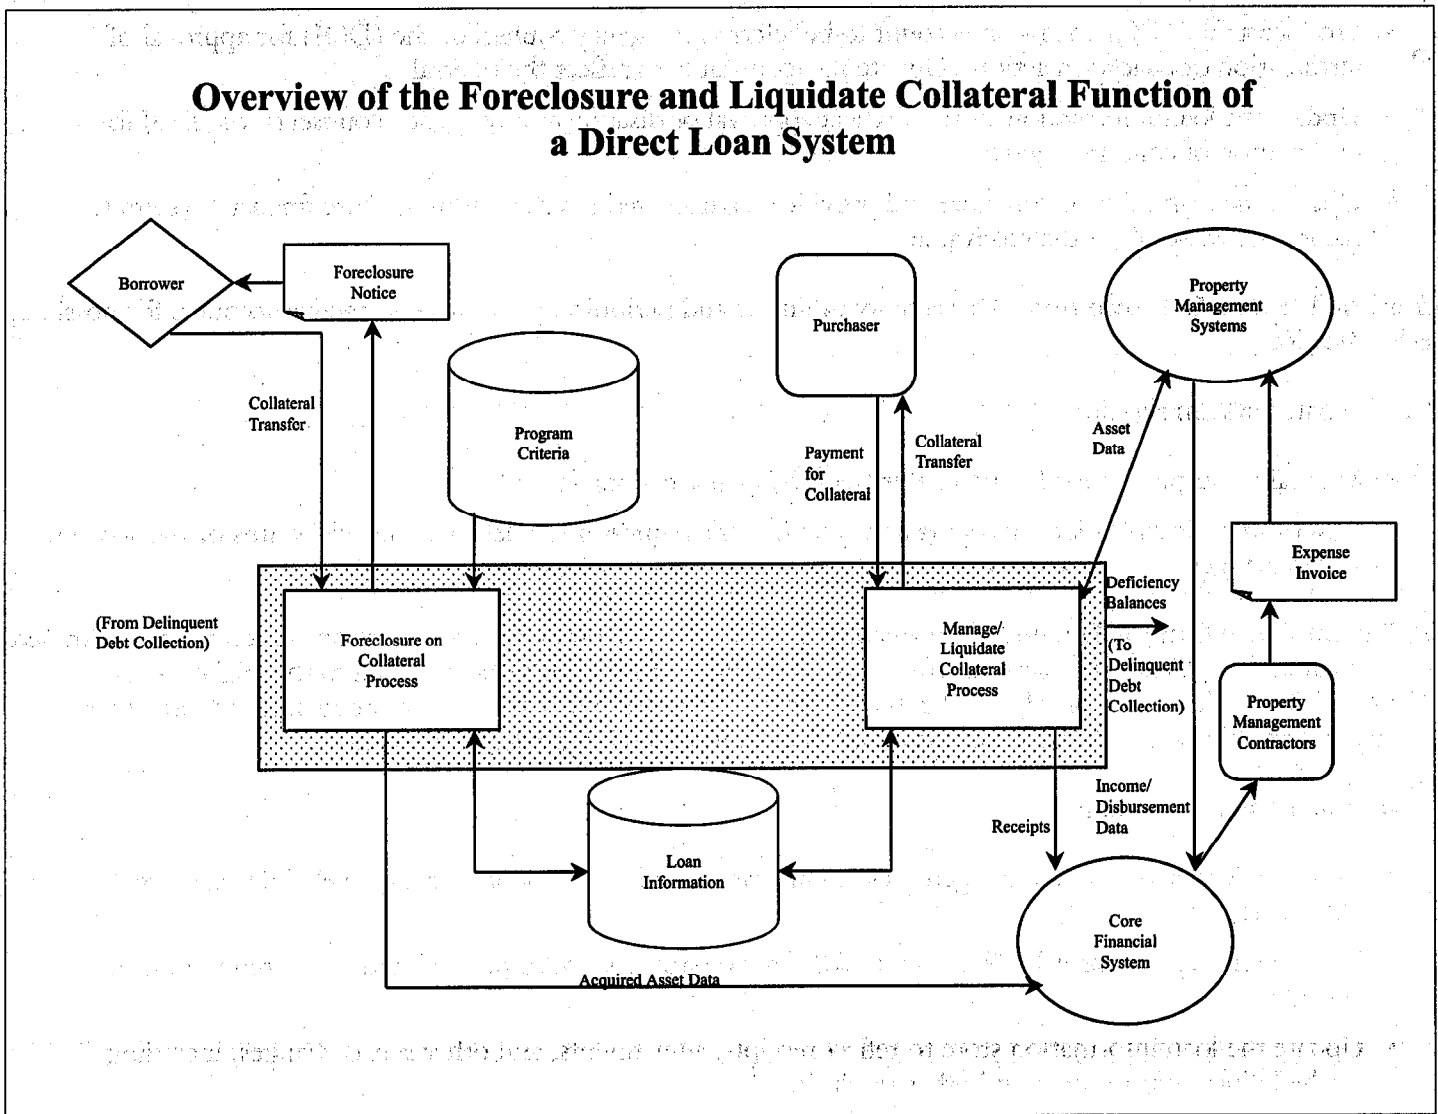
Overview of the Foreclosure and Liquidate Collateral Function of a Direct Loan System

Borrower

Foreclosure Notice

Collateral Transfer

Program Criteria

Purchaser

Payment for Collateral

Collateral Transfer

Property Management Systems

Asset Data

Expense Invoice

(From Delinquent Debt Collection)

Foreclosure on Collateral Process

Manage/ Liquidate Collateral Process

Deficiency Balances

(To Delinquent Debt Collection)

Property Management Contractors

Income/ Disbursement Data

Receipts

Loan Information

Core Financial System

Acquired Asset Data